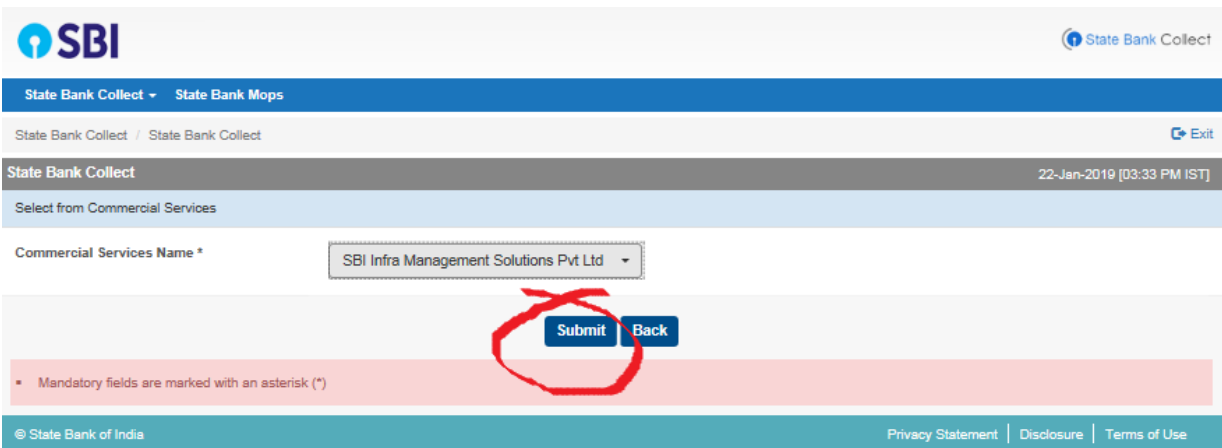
SBI

State Bank Collect

State Bank Collect ▾ State Bank Mops

State Bank Collect / State Bank Collect

Exit

State Bank Collect

22-Jan-2019 [03:33 PM IST]

Select from Commercial Services

Commercial Services Name *

SBI Infra Management Solutions Pvt Ltd

Submit Back

▪ Mandatory fields are marked with an asterisk (*)

© State Bank of India

Privacy Statement | Disclosure | Terms of Use